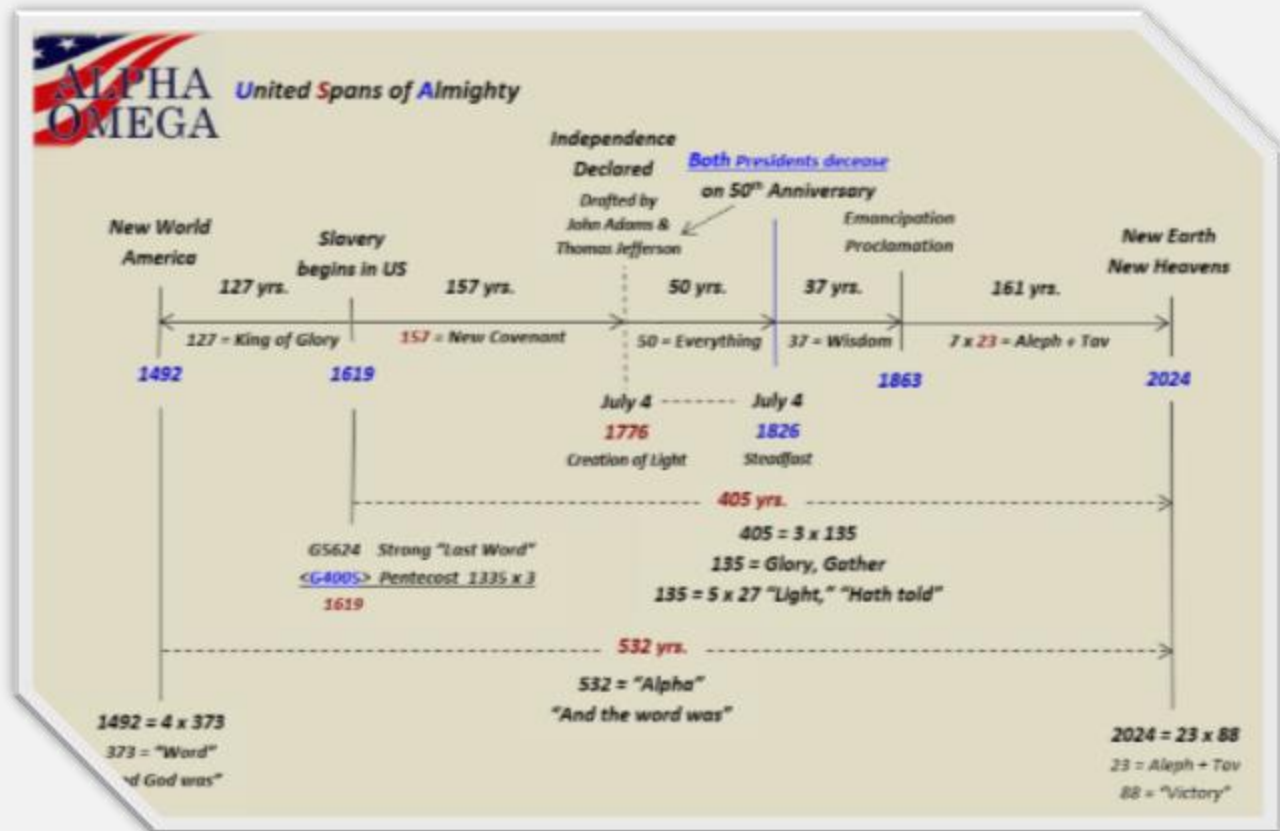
ALPHA OMEGA

United Spans of Almighty

Independence Declared

Drafted by John Adams & Thomas Jefferson

Both Presidents decease on 50th Anniversary

New World America

Slavery begins in US

Emancipation Proclamation

New Earth New Heavens

127 yrs.

157 yrs.

50 yrs.

37 yrs.

161 yrs.

127 = King of Glory

157 = New Covenant

50 = Everything

37 = Wisdom

7 x 23 = Aleph + Tav

1492

1619

1863

2024

July 4

1776

Creation of Light

July 4

1826

Steadfast

405 yrs.

405 = 3 x 135

135 = Glory, Gather

135 = 5 x 27 "Light," "Hath told"

G5624 Strong "Last Word"

<G4005> Pentecost 1335 x 3

1619

532 yrs.

532 = "Alpha"

"And the word was"

1492 = 4 x 373

373 = "Word"

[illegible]d God was"

2024 = 23 x 88

23 = Aleph + Tav

88 = "Victory"